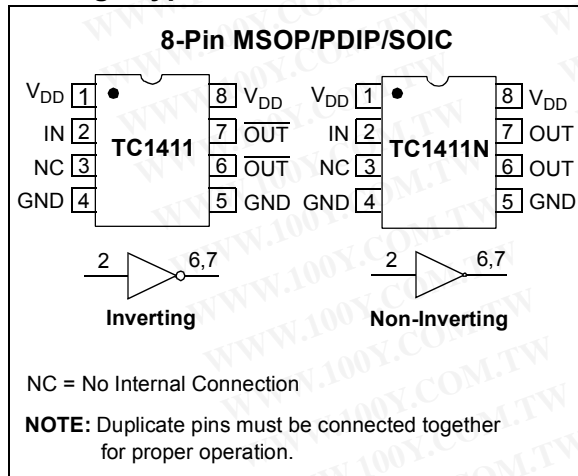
8-Pin MSOP/PDIP/SOIC

$V_{DD}$ 1
IN 2
NC 3
GND 4
TC1411
8 $V_{DD}$
7 $\overline{OUT}$
6 $\overline{OUT}$
5 GND

$V_{DD}$ 1
IN 2
NC 3
GND 4
TC1411N
8 $V_{DD}$
7 OUT
6 OUT
5 GND

2
6,7
Inverting

2
6,7
Non-Inverting

NC = No Internal Connection

NOTE: Duplicate pins must be connected together for proper operation.

WWW.100Y.COM.TW